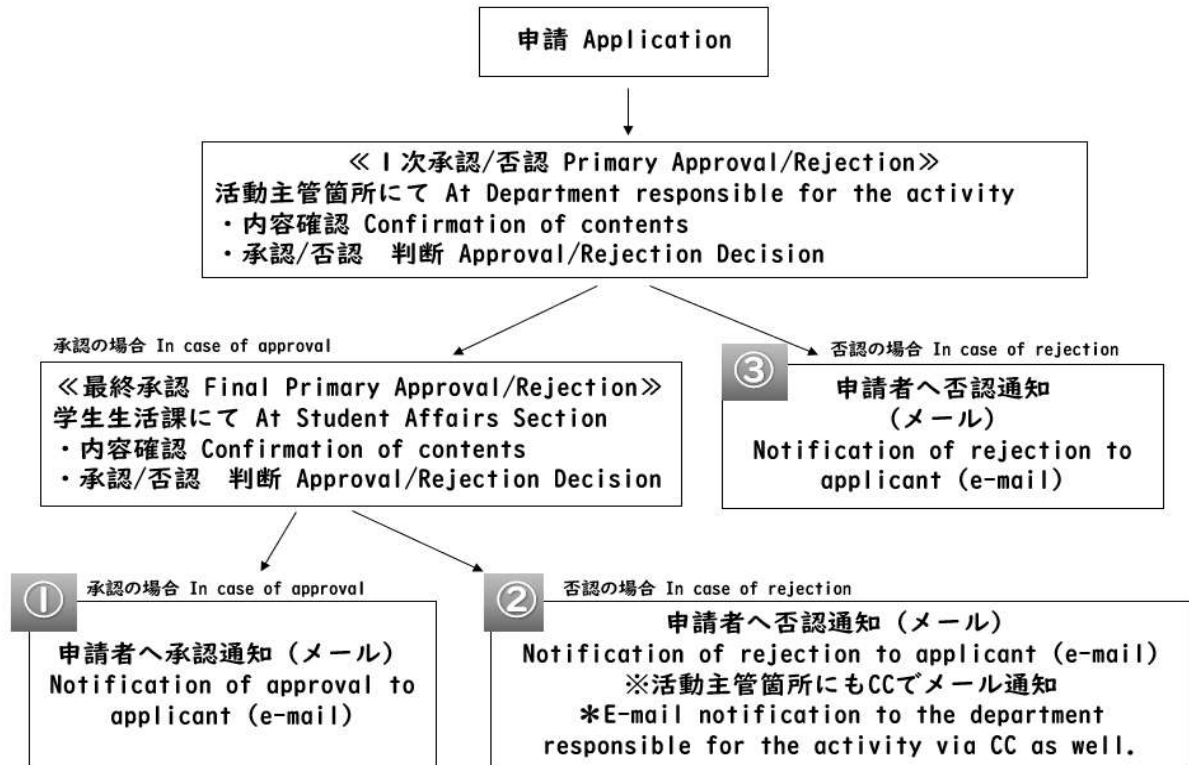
申請 Application

≪1次承認/否認 Primary Approval/Rejection≫
活動主管箇所にて At Department responsible for the activity
・内容確認 Confirmation of contents
・承認/否認 判断 Approval/Rejection Decision

承認の場合 In case of approval

≪最終承認 Final Primary Approval/Rejection≫
学生生活課にて At Student Affairs Section
・内容確認 Confirmation of contents
・承認/否認 判断 Approval/Rejection Decision

否認の場合 In case of rejection

③
申請者へ否認通知
(メール)
Notification of rejection to applicant (e-mail)

①
承認の場合 In case of approval

申請者へ承認通知 (メール)
Notification of approval to applicant (e-mail)

②
否認の場合 In case of rejection

申請者へ否認通知 (メール)
Notification of rejection to applicant (e-mail)
※活動主管箇所にもCCでメール通知
*E-mail notification to the department responsible for the activity via CC as well.